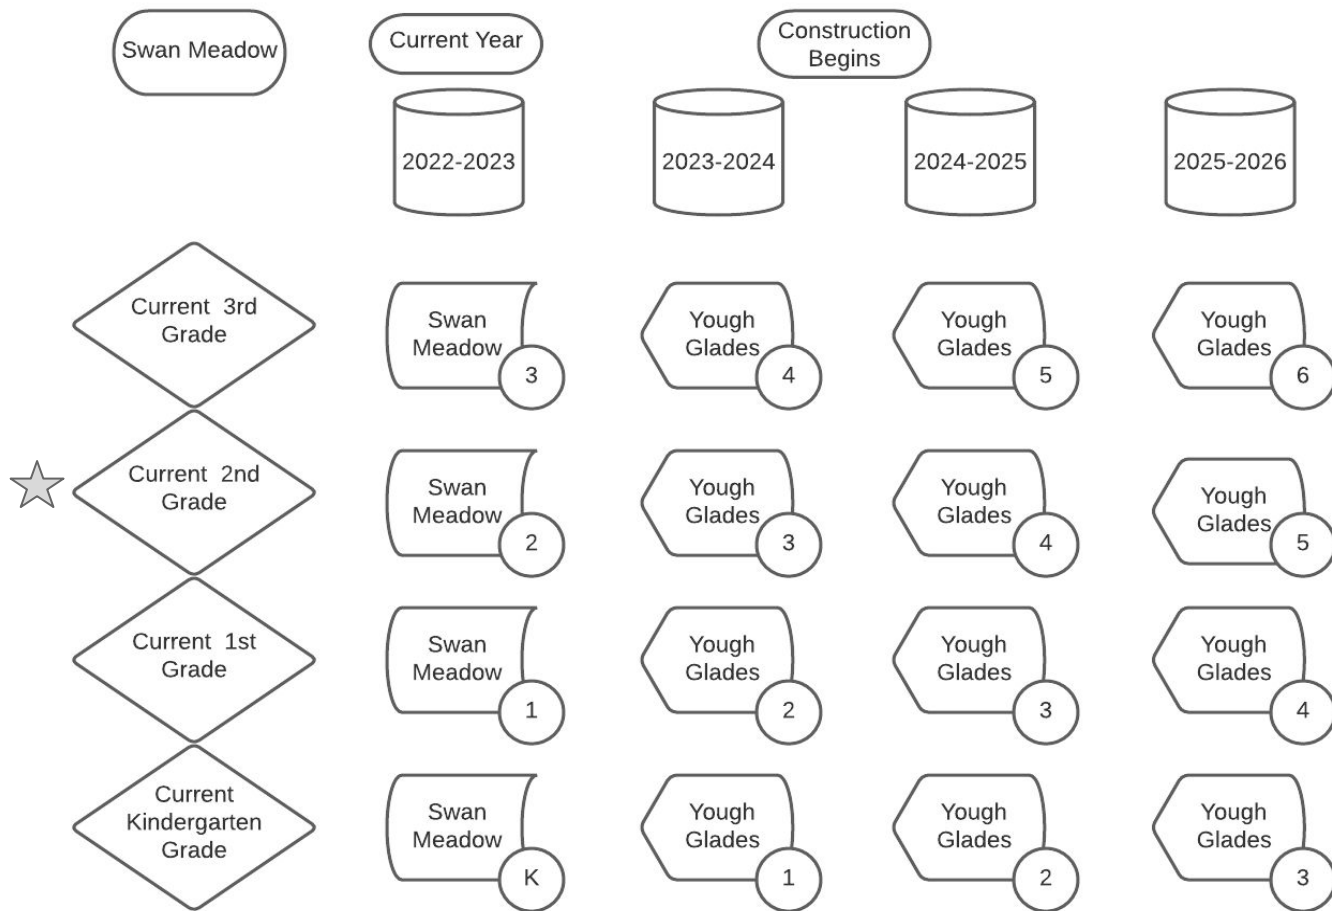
Swan Meadow

Current Year

Construction Begins

2022-2023

2023-2024

2024-2025

2025-2026

Current 3rd Grade

Swan Meadow 3

Yough Glades 4

Yough Glades 5

Yough Glades 6

Current 2nd Grade

Swan Meadow 2

Yough Glades 3

Yough Glades 4

Yough Glades 5

Current 1st Grade

Swan Meadow 1

Yough Glades 2

Yough Glades 3

Yough Glades 4

Current Kindergarten Grade

Swan Meadow K

Yough Glades 1

Yough Glades 2

Yough Glades 3